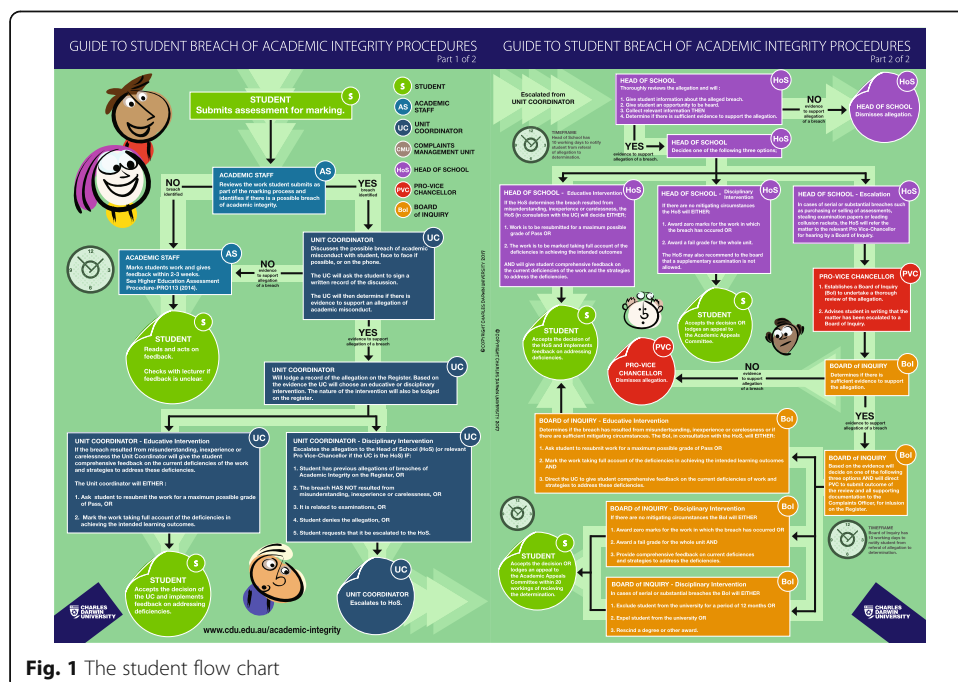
GUIDE TO STUDENT BREACH OF ACADEMIC INTEGRITY PROCEDURES
Part 1 of 2

STUDENT
Submits assessment for marking.

S STUDENT
AS ACADEMIC STAFF
UC UNIT COORDINATOR
CMU COMPLAINTS MANAGEMENT UNIT
HoS HEAD OF SCHOOL
PVC PRO-VICE CHANCELLOR
BoI BOARD of INQUIRY

ACADEMIC STAFF
Reviews the work student submits as part of the marking process and identifies if there is a possible breach of academic integrity.

NO breach identified
YES breach identified

ACADEMIC STAFF
Marks students work and gives feedback within 2-3 weeks. See Higher Education Assessment Procedure-PR0113 (2014).

UNIT COORDINATOR
Discusses the possible breach of academic misconduct with student, face to face if possible, or on the phone.
The UC will ask the student to sign a written record of the discussion.
The UC will then determine if there is evidence to support an allegation of academic misconduct.

NO evidence to support allegation of a breach

STUDENT
Reads and acts on feedback.
Checks with lecturer if feedback is unclear.

YES evidence to support allegation of a breach

UNIT COORDINATOR
Will lodge a record of the allegation on the Register. Based on the evidence the UC will choose an educative or disciplinary intervention. The nature of the intervention will also be lodged on the register.

UNIT COORDINATOR - Educative Intervention
If the breach resulted from misunderstanding, inexperience or carelessness the Unit Coordinator will give the student comprehensive feedback on the current deficiencies of the work and strategies to address these deficiencies.
The Unit coordinator will EITHER :
1. Ask student to resubmit the work for a maximum possible grade of Pass, OR
2. Mark the work taking full account of the deficiencies in achieving the intended learning outcomes.

UNIT COORDINATOR - Disciplinary Intervention
Escalates the allegation to the Head of School (HoS) (or relevant Pro Vice-Chancellor if the UC is the HoS) IF:
1. Student has previous allegations of breaches of Academic Integrity on the Register, OR
2. The breach HAS NOT resulted from misunderstanding, inexperience or carelessness, OR
3. It is related to examinations, OR
4. Student denies the allegation, OR
5. Student requests that it be escalated to the HoS.

STUDENT
Accepts the decision of the UC and implements feedback on addressing deficiencies.

UNIT COORDINATOR
Escalates to HoS.

CHARLES DARWIN UNIVERSITY
www.cdu.edu.au/academic-integrity
© COPYRIGHT CHARLES DARWIN UNIVERSITY 2015

GUIDE TO STUDENT BREACH OF ACADEMIC INTEGRITY PROCEDURES
Part 2 of 2

Escalated from UNIT COORDINATOR

TIMEFRAME
Head of School has 10 working days to notify student from referral of allegation to determination.

HEAD OF SCHOOL
Thoroughly reviews the allegation and will :
1. Give student information about the alleged breach.
2. Give student an opportunity to be heard.
3. Collect relevant information THEN
4. Determine if there is sufficient evidence to support the allegation.

NO evidence to support allegation of a breach

HEAD OF SCHOOL
Dismisses allegation.

YES evidence to support allegation of a breach

HEAD OF SCHOOL
Decides one of the following three options.

HEAD OF SCHOOL - Educative Intervention
If the HoS determines the breach resulted from misunderstanding, inexperience or carelessness, the HoS (in consultation with the UC) will decide EITHER;
1. Work is to be resubmitted for a maximum possible grade of Pass OR
2. The work is to be marked taking full account of the deficiencies in achieving the intended outcomes
AND will give student comprehensive feedback on the current deficiencies of the work and the strategies to address the deficiencies.

HEAD OF SCHOOL - Disciplinary Intervention
If there are no mitigating circumstances the HoS will EITHER:
1. Award zero marks for the work in which the breach has occurred OR
2. Award a fail grade for the whole unit.
The HoS may also recommend to the board that a supplementary examination is not allowed.

HEAD OF SCHOOL - Escalation
In cases of serial or substantial breaches such as purchasing or selling of assessments, stealing examination papers or leading collusion rackets, the HoS will refer the matter to the relevant Pro Vice-Chancellor for hearing by a Board of Inquiry.

STUDENT
Accepts the decision of the HoS and implements feedback on addressing deficiencies.

STUDENT
Accepts the decision OR lodges an appeal to the Academic Appeals Committee.

PRO-VICE CHANCELLOR
1. Establishes a Board of Inquiry (BoI) to undertake a thorough review of the allegation.
2. Advises student in writing that the matter has been escalated to a Board of Inquiry.

PRO-VICE CHANCELLOR
Dismisses allegation.

NO evidence to support allegation of a breach

BOARD of INQUIRY
Determines if there is sufficient evidence to support the allegation.

YES evidence to support allegation of a breach

BOARD of INQUIRY - Educative Intervention
Determines if the breach has resulted from misunderstanding, inexperience or carelessness or if there are sufficient mitigating circumstances. The BoI, in consultation with the HoS, will EITHER:
1. Ask student to resubmit work for a maximum possible grade of Pass OR
2. Mark the work taking full account of the deficiencies in achieving the intended learning outcomes AND
3. Direct the UC to give student comprehensive feedback on the current deficiencies of work and strategies to address these deficiencies.

BOARD of INQUIRY
Based on the evidence will decide on one of the following three options AND will direct PVC to submit outcome of the review and all supporting documentation to the Complaints Officer, for inclusion on the Register.

BOARD of INQUIRY - Disciplinary Intervention
If there are no mitigating circumstances the BoI will EITHER
1. Award zero marks for the work in which the breach has occurred OR
2. Award a fail grade for the whole unit AND
3. Provide comprehensive feedback on current deficiencies and strategies to address the deficiencies.

STUDENT
Accepts the decision OR lodges an appeal to the Academic Appeals Committee within 20 workings of receiving the determination.

BOARD of INQUIRY - Disciplinary Intervention
In cases of serial or substantial breaches the BoI will EITHER
1. Exclude student from the university for a period of 12 months OR
2. Expel student from the university OR
3. Rescind a degree or other award.

TIMEFRAME
Board of Inquiry has 15 working days to notify student from referral of allegation to determination.

CHARLES DARWIN UNIVERSITY
© COPYRIGHT CHARLES DARWIN UNIVERSITY 2015

Fig. 1 The student flow chart